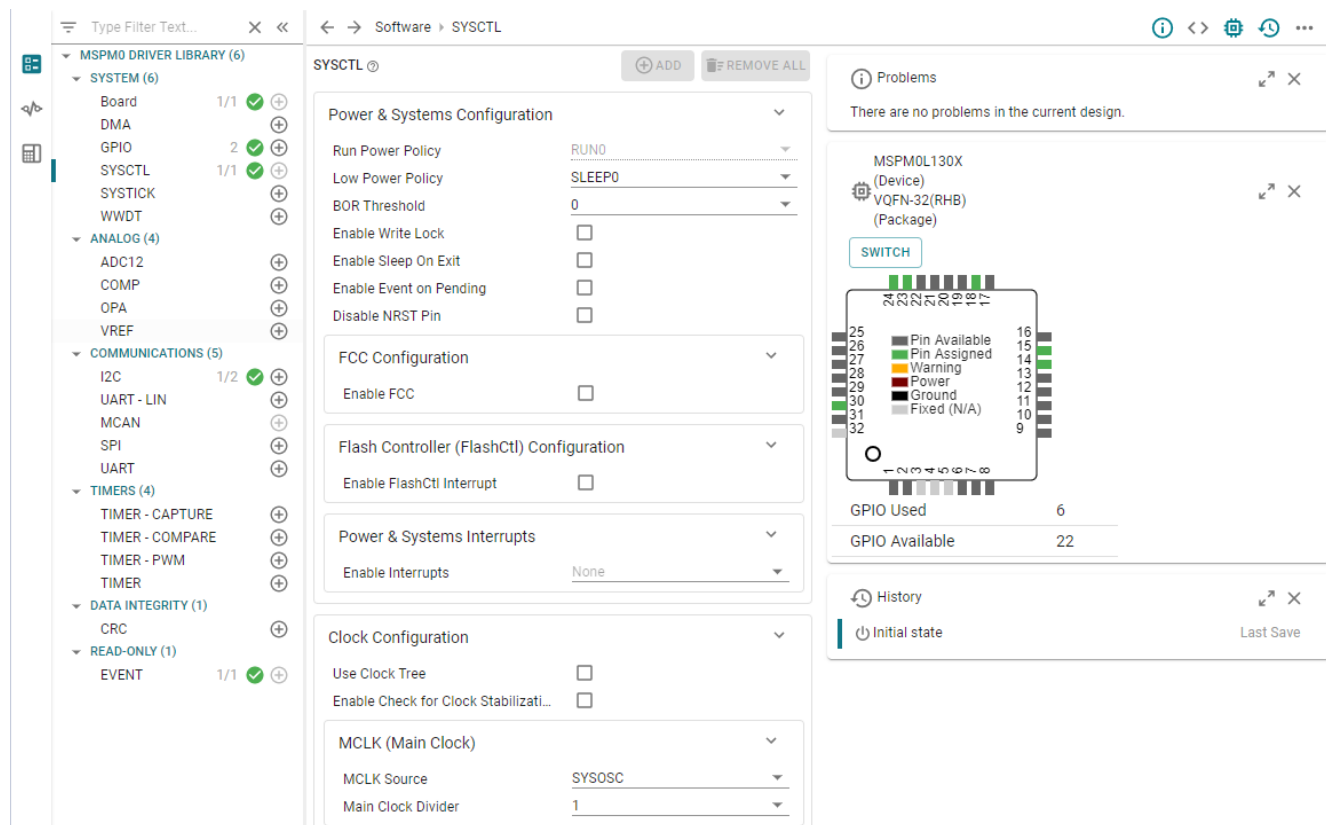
Type Filter Text...

MSPM0 DRIVER LIBRARY (6)
SYSTEM (6)
Board 1/1
DMA
GPIO 2
SYSCTL 1/1
SYSTICK
WWDT
ANALOG (4)
ADC12
COMP
OPA
VREF
COMMUNICATIONS (5)
I2C 1/2
UART - LIN
MCAN
SPI
UART
TIMERS (4)
TIMER - CAPTURE
TIMER - COMPARE
TIMER - PWM
TIMER
DATA INTEGRITY (1)
CRC
READ-ONLY (1)
EVENT 1/1

Software › SYSCTL

SYSCTL

ADD
REMOVE ALL

Power & Systems Configuration
Run Power Policy RUN0
Low Power Policy SLEEP0
BOR Threshold 0
Enable Write Lock
Enable Sleep On Exit
Enable Event on Pending
Disable NRST Pin

FCC Configuration
Enable FCC

Flash Controller (FlashCtl) Configuration
Enable FlashCtl Interrupt

Power & Systems Interrupts
Enable Interrupts None

Clock Configuration
Use Clock Tree
Enable Check for Clock Stabilizati...

MCLK (Main Clock)
MCLK Source SYSOSC
Main Clock Divider 1

Problems
There are no problems in the current design.

MSPM0L130X
(Device)
VQFN-32(RHB)
(Package)
SWITCH

24 23 22 21 20 19 18 17
25 26 27 28 29 30 31 32
16 15 14 13 12 11 10 9
1 2 3 4 5 6 7 8
Pin Available
Pin Assigned
Warning
Power
Ground
Fixed (N/A)

GPIO Used 6
GPIO Available 22

History
Initial state Last Save